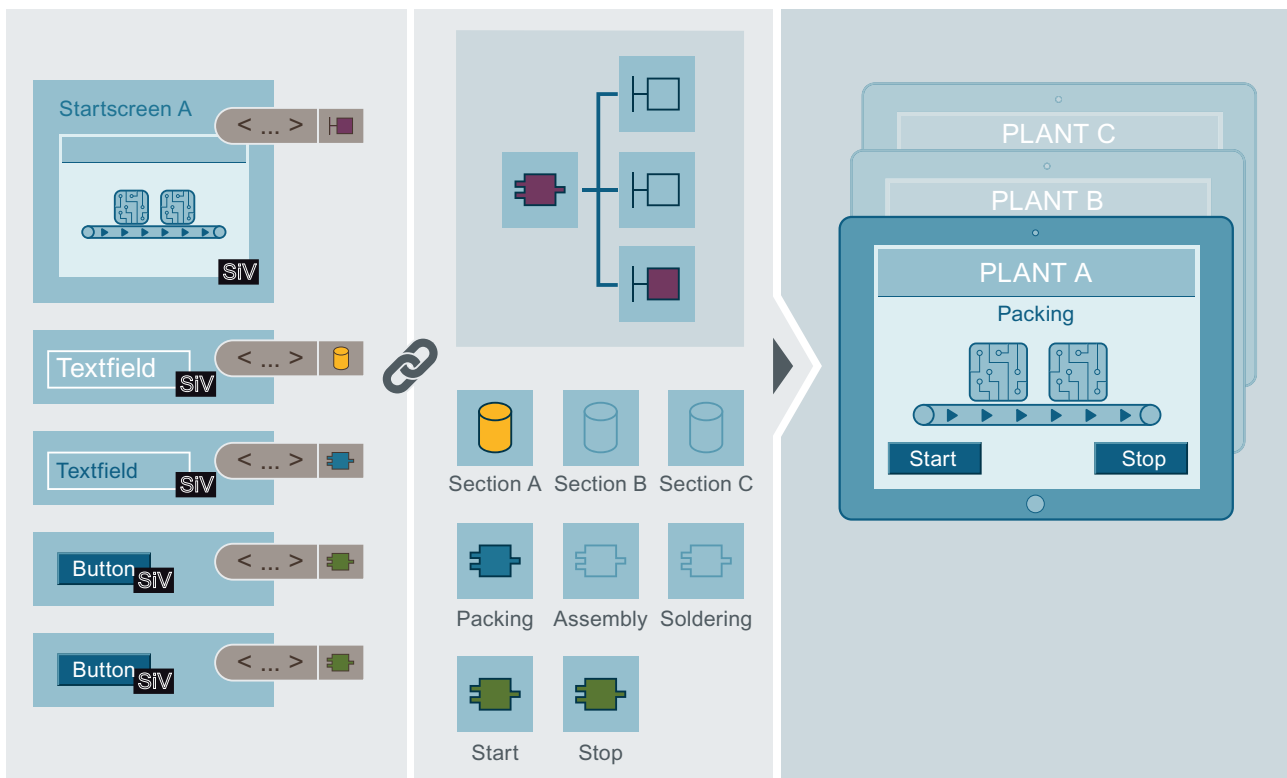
Startscreen A
< ... >
SiV

Textfield
SiV
< ... >

Textfield
SiV
< ... >

Button
SiV
< ... >

Button
SiV
< ... >

Section A
Section B
Section C
Packing
Assembly
Soldering
Start
Stop

PLANT C
PLANT B
PLANT A
Packing
Start
Stop